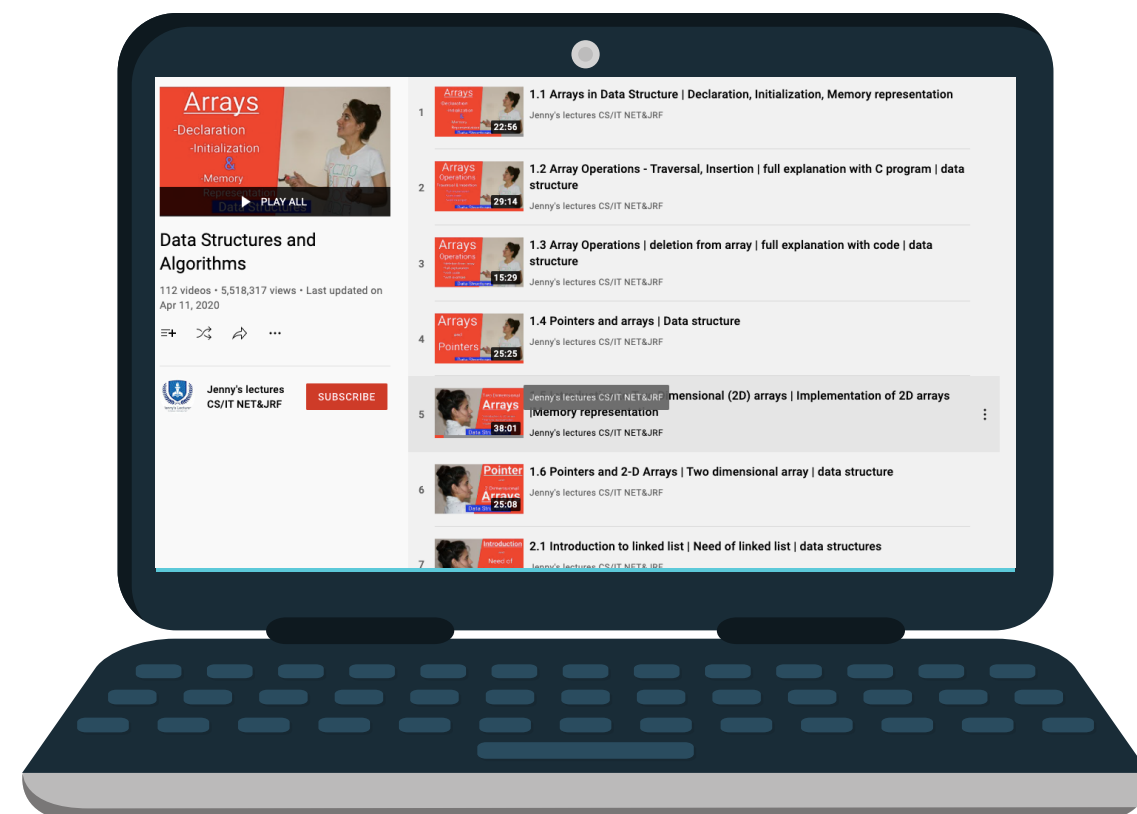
Arrays
-Declaration
-Initialization
&
-Memory
Representation
Data Structures
PLAY ALL

Data Structures and Algorithms

112 videos • 5,518,317 views • Last updated on Apr 11, 2020

Jenny's lectures CS/IT NET&JRF
SUBSCRIBE

1
22:56
1.1 Arrays in Data Structure | Declaration, Initialization, Memory representation
Jenny's lectures CS/IT NET&JRF

2
Arrays Operations
29:14
1.2 Array Operations - Traversal, Insertion | full explanation with C program | data structure
Jenny's lectures CS/IT NET&JRF

3
Arrays Operations
15:29
1.3 Array Operations | deletion from array | full explanation with code | data structure
Jenny's lectures CS/IT NET&JRF

4
Arrays and Pointers
25:25
1.4 Pointers and arrays | Data structure
Jenny's lectures CS/IT NET&JRF

5
Arrays
38:01
Jenny's lectures CS/IT NET&JRF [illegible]ensional (2D) arrays | Implementation of 2D arrays |Memory representation
Jenny's lectures CS/IT NET&JRF

6
Pointer Arrays
25:08
1.6 Pointers and 2-D Arrays | Two dimensional array | data structure
Jenny's lectures CS/IT NET&JRF

7
Introduction Need of
2.1 Introduction to linked list | Need of linked list | data structures
Jenny's lectures CS/IT NET&JRF